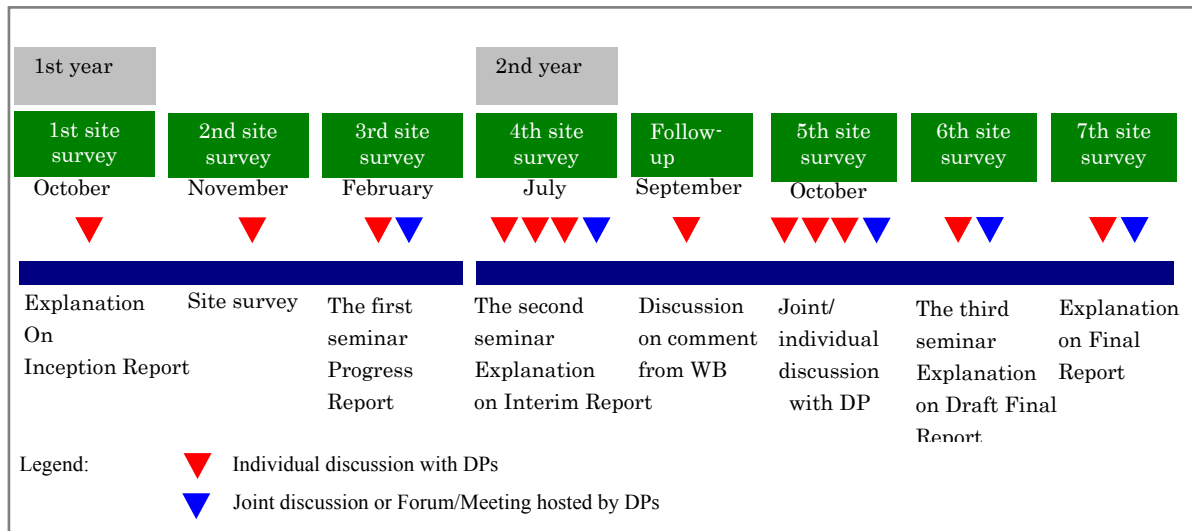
1st year

2nd year

1st site survey

2nd site survey

3rd site survey

4th site survey

Follow-up

5th site survey

6th site survey

7th site survey

October

November

February

July

September

October

Explanation On Inception Report

Site survey

The first seminar Progress Report

The second seminar Explanation on Interim Report

Discussion on comment from WB

Joint/ individual discussion with DP

The third seminar Explanation on Draft Final Report

Explanation on Final Report

Legend:

Individual discussion with DPs

Joint discussion or Forum/Meeting hosted by DPs